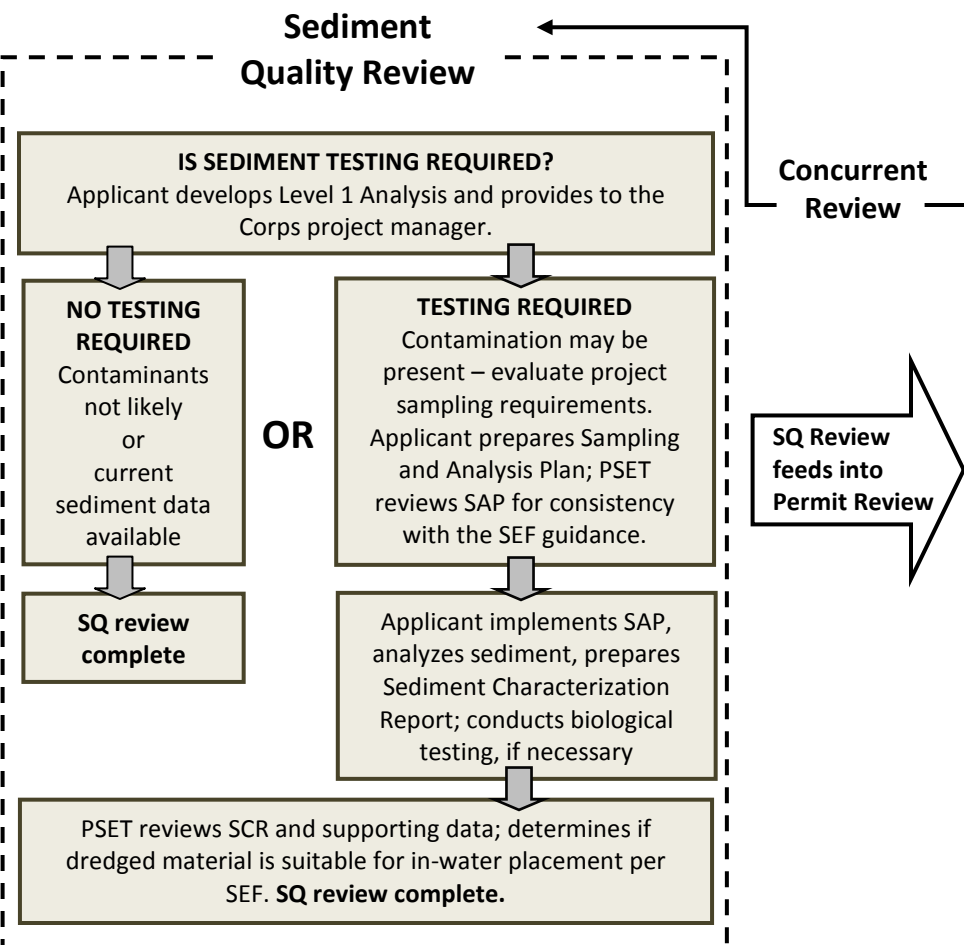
Sediment Quality Review

Concurrent Review

IS SEDIMENT TESTING REQUIRED?
Applicant develops Level 1 Analysis and provides to the Corps project manager.

NO TESTING REQUIRED
Contaminants not likely or current sediment data available

OR

TESTING REQUIRED
Contamination may be present – evaluate project sampling requirements. Applicant prepares Sampling and Analysis Plan; PSET reviews SAP for consistency with the SEF guidance.

SQ Review feeds into Permit Review

SQ review complete

Applicant implements SAP, analyzes sediment, prepares Sediment Characterization Report; conducts biological testing, if necessary

PSET reviews SCR and supporting data; determines if dredged material is suitable for in-water placement per SEF. **SQ review complete.**